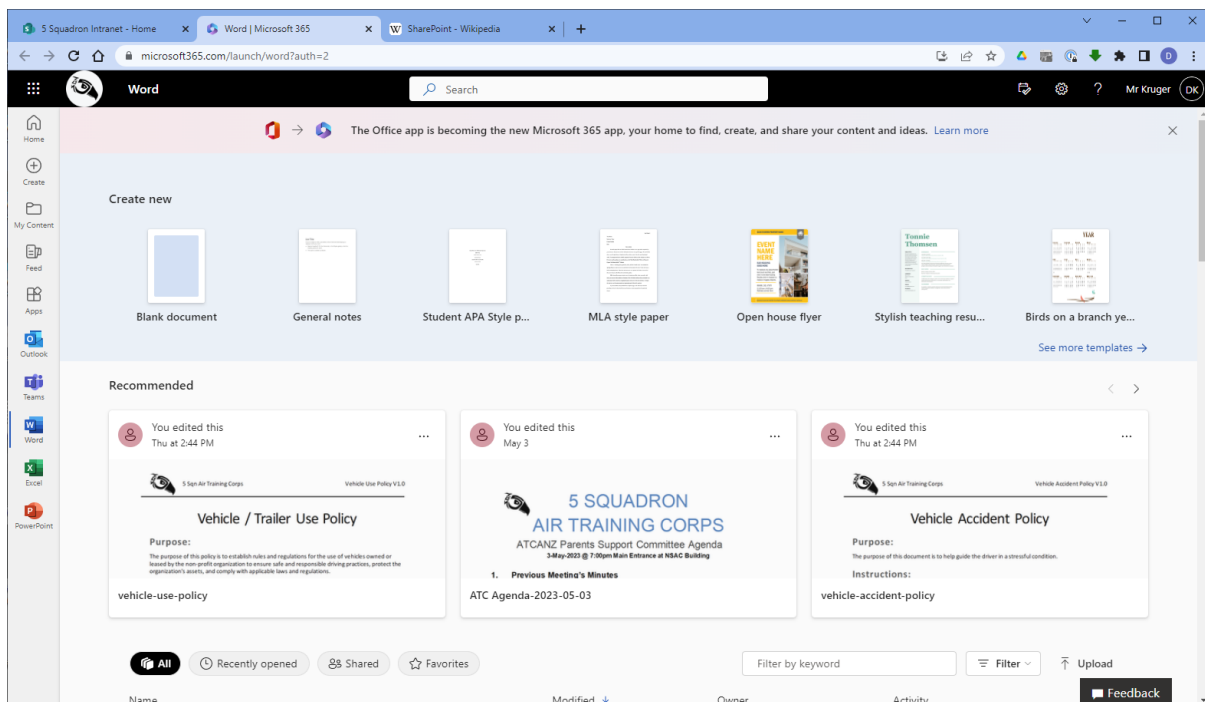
5 Squadron Intranet - Home × Word | Microsoft 365 × SharePoint - Wikipedia × +

microsoft365.com/launch/word?auth=2

Word

Search

Mr Kruger DK

Home
Create
My Content
Feed
Apps
Outlook
Teams
Word
Excel
PowerPoint

The Office app is becoming the new Microsoft 365 app, your home to find, create, and share your content and ideas. Learn more

Create new

Blank document
General notes
Student APA Style p...
MLA style paper
Open house flyer
Stylish teaching resu...
Birds on a branch ye...

See more templates →

Recommended

You edited this
Thu at 2:44 PM

5 Sqn Air Training Corps Vehicle Use Policy V1.0

Vehicle / Trailer Use Policy

Purpose:

The purpose of this policy is to establish rules and regulations for the use of vehicles owned or leased by the non-profit organization to ensure safe and responsible driving practices, protect the organization's assets, and comply with applicable laws and regulations.

vehicle-use-policy

You edited this
May 3

5 SQUADRON
AIR TRAINING CORPS
ATCANZ Parents Support Committee Agenda
3-May-2023 @ 7:00pm Main Entrance at NSAC Building

1. Previous Meeting's Minutes

ATC Agenda-2023-05-03

You edited this
Thu at 2:44 PM

5 Sqn Air Training Corps Vehicle Accident Policy V1.0

Vehicle Accident Policy

Purpose:

The purpose of this document is to help guide the driver in a stressful condition.

Instructions:

vehicle-accident-policy

All
Recently opened
Shared
Favorites

Filter by keyword
Filter
Upload

Name
Modified
Owner
Activity

Feedback